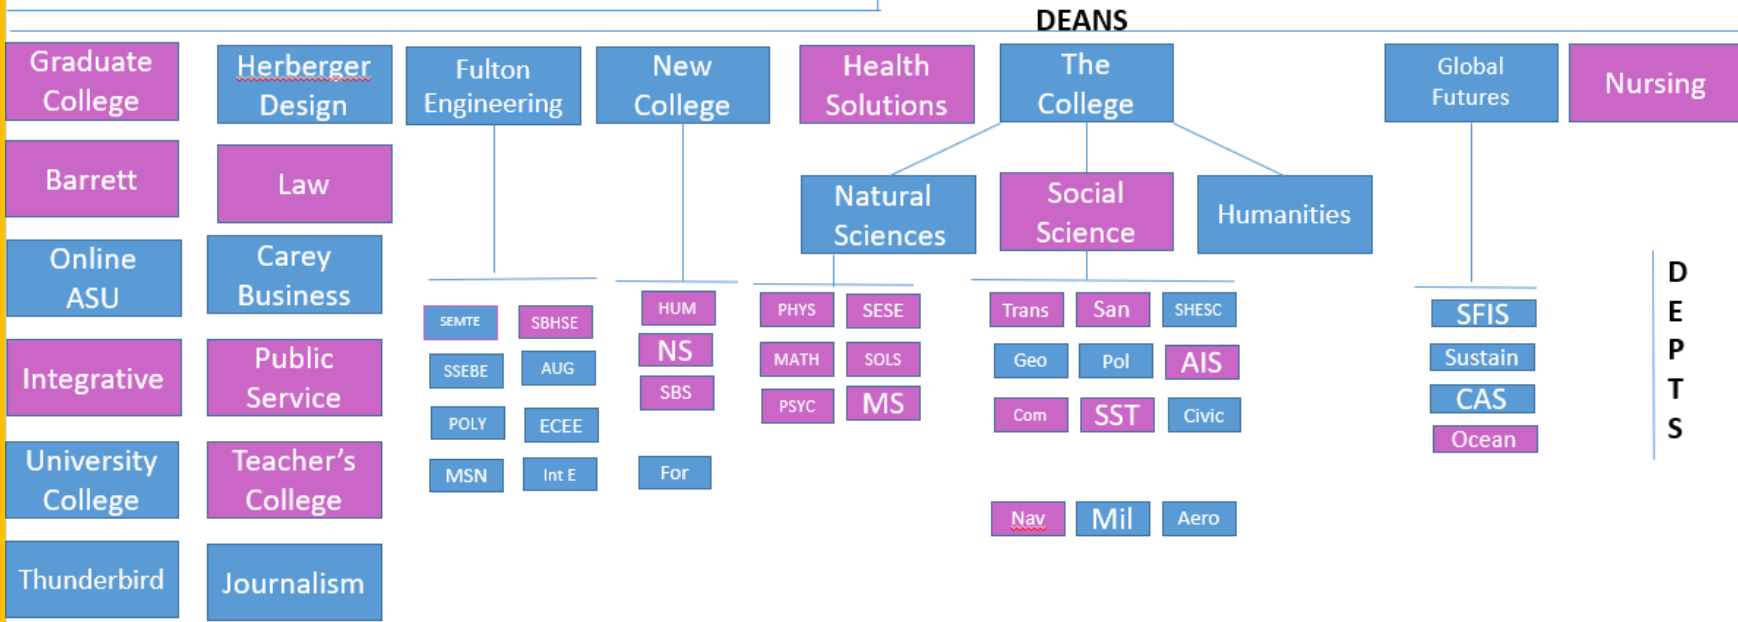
DEANS

Graduate College

Barrett

Online ASU

Integrative

University College

Thunderbird

Herberger Design

Law

Carey Business

Public Service

Teacher's College

Journalism

Fulton Engineering

SEMTE
SBHSE
SSEBE
AUG
POLY
ECEE
MSN
Int E

New College

HUM
NS
SBS
For

Health Solutions

The College

Natural Sciences

PHYS
SESE
MATH
SOLS
PSYC
MS

Social Science

Trans
San
SHESC
Geo
Pol
AIS
Com
SST
Civic
Nav
Mil
Aero

Humanities

Global Futures

SFIS
Sustain
CAS
Ocean

Nursing

D
E
P
T
S